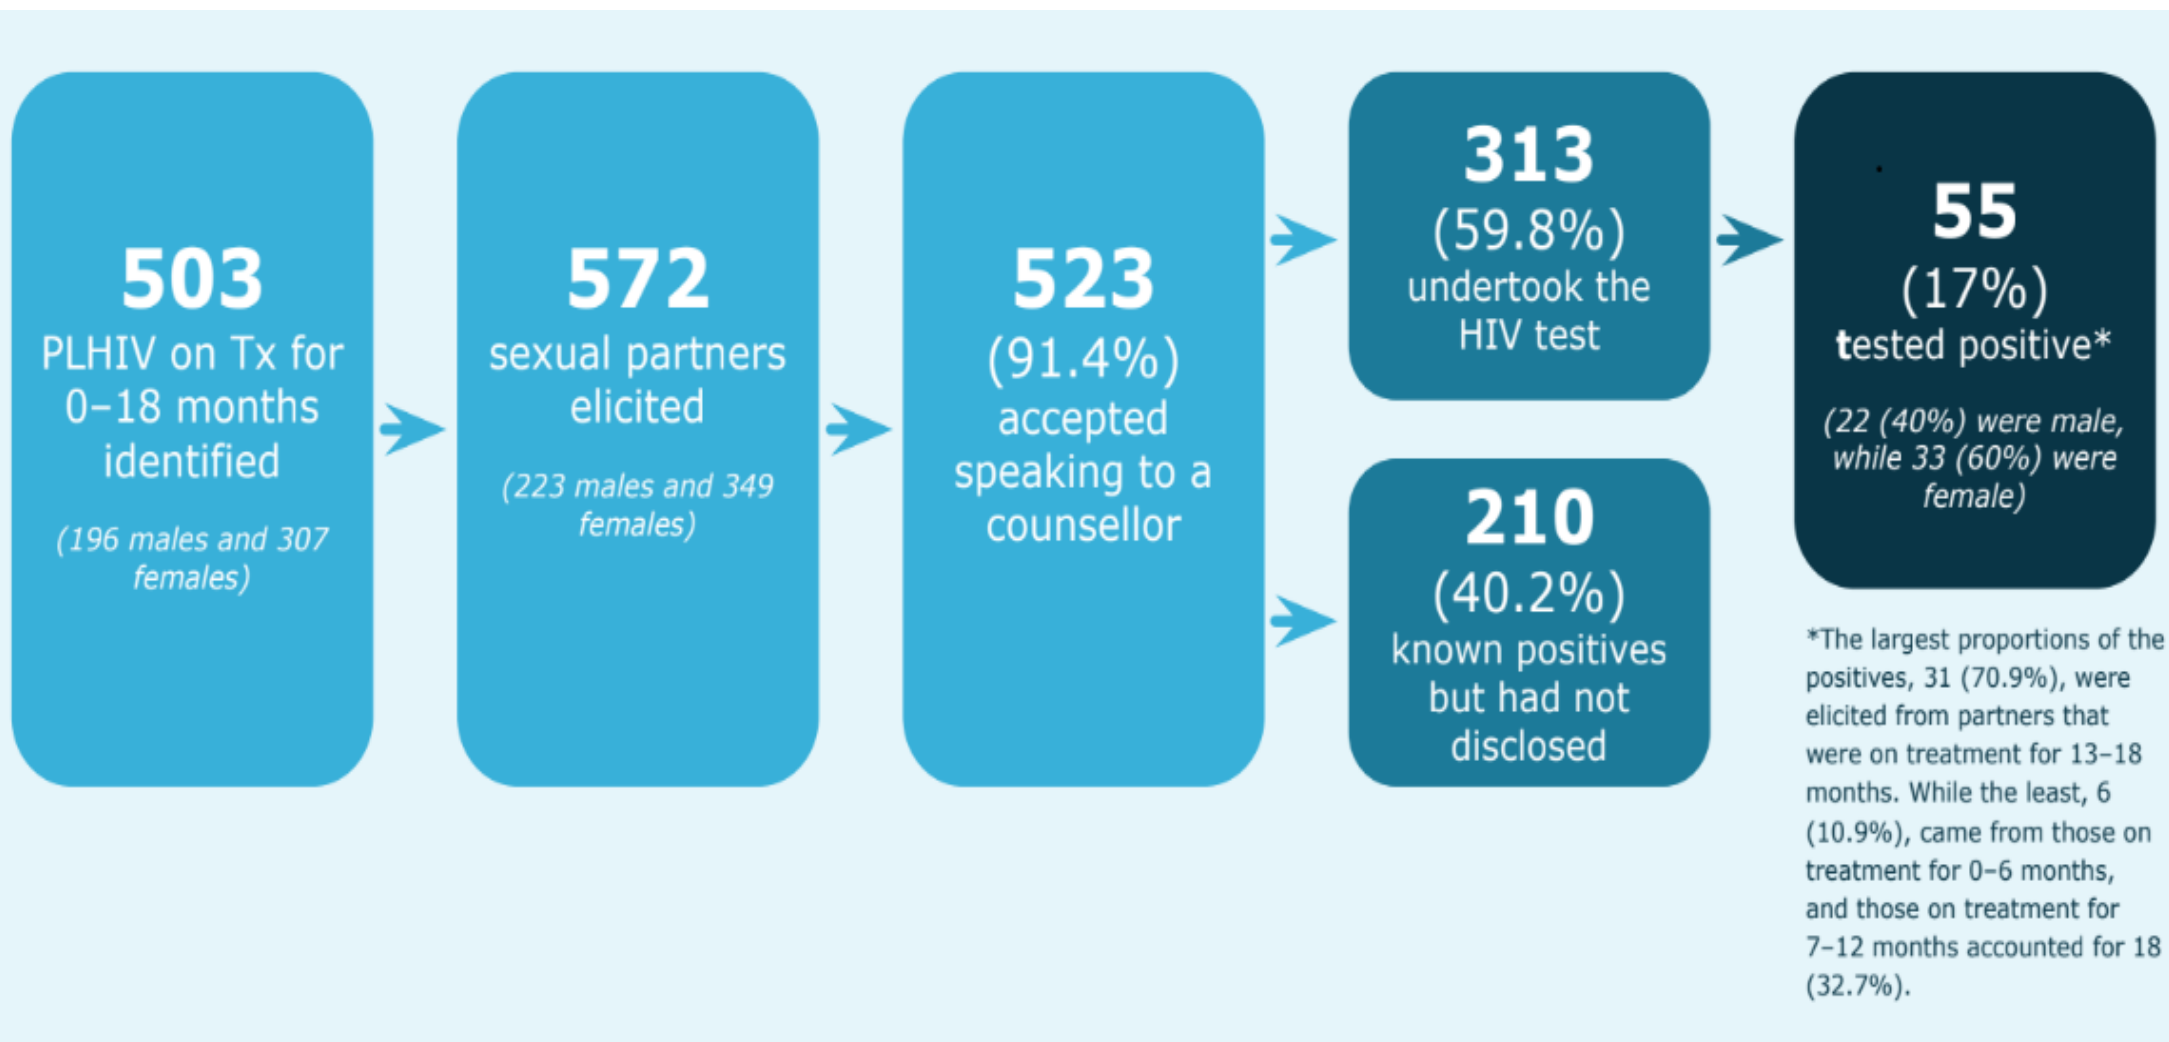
503
PLHIV on Tx for 0–18 months identified

(196 males and 307 females)

572
sexual partners elicited

(223 males and 349 females)

523
(91.4%)
accepted speaking to a counsellor

313
(59.8%)
undertook the HIV test

210
(40.2%)
known positives but had not disclosed

55
(17%)
tested positive*

(22 (40%) were male, while 33 (60%) were female)

*The largest proportions of the positives, 31 (70.9%), were elicited from partners that were on treatment for 13–18 months. While the least, 6 (10.9%), came from those on treatment for 0–6 months, and those on treatment for 7–12 months accounted for 18 (32.7%).